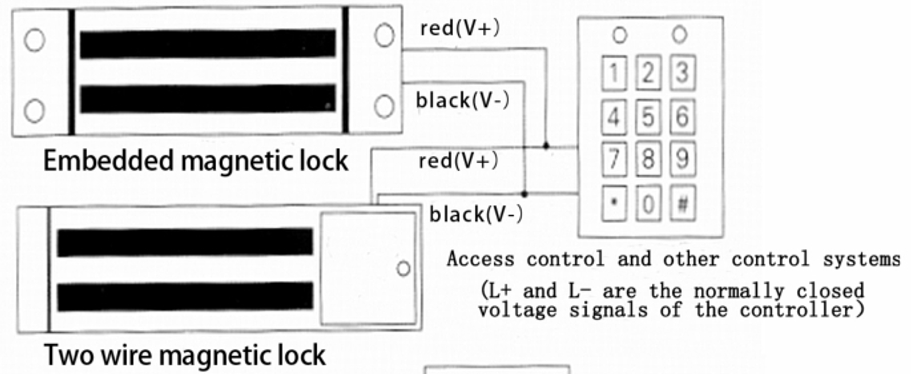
red(V+)

black(V-)

Embedded magnetic lock

red(V+)

black(V-)

1 2 3
4 5 6
7 8 9
* 0 #

Access control and other control systems

(L+ and L- are the normally closed voltage signals of the controller)

Two wire magnetic lock